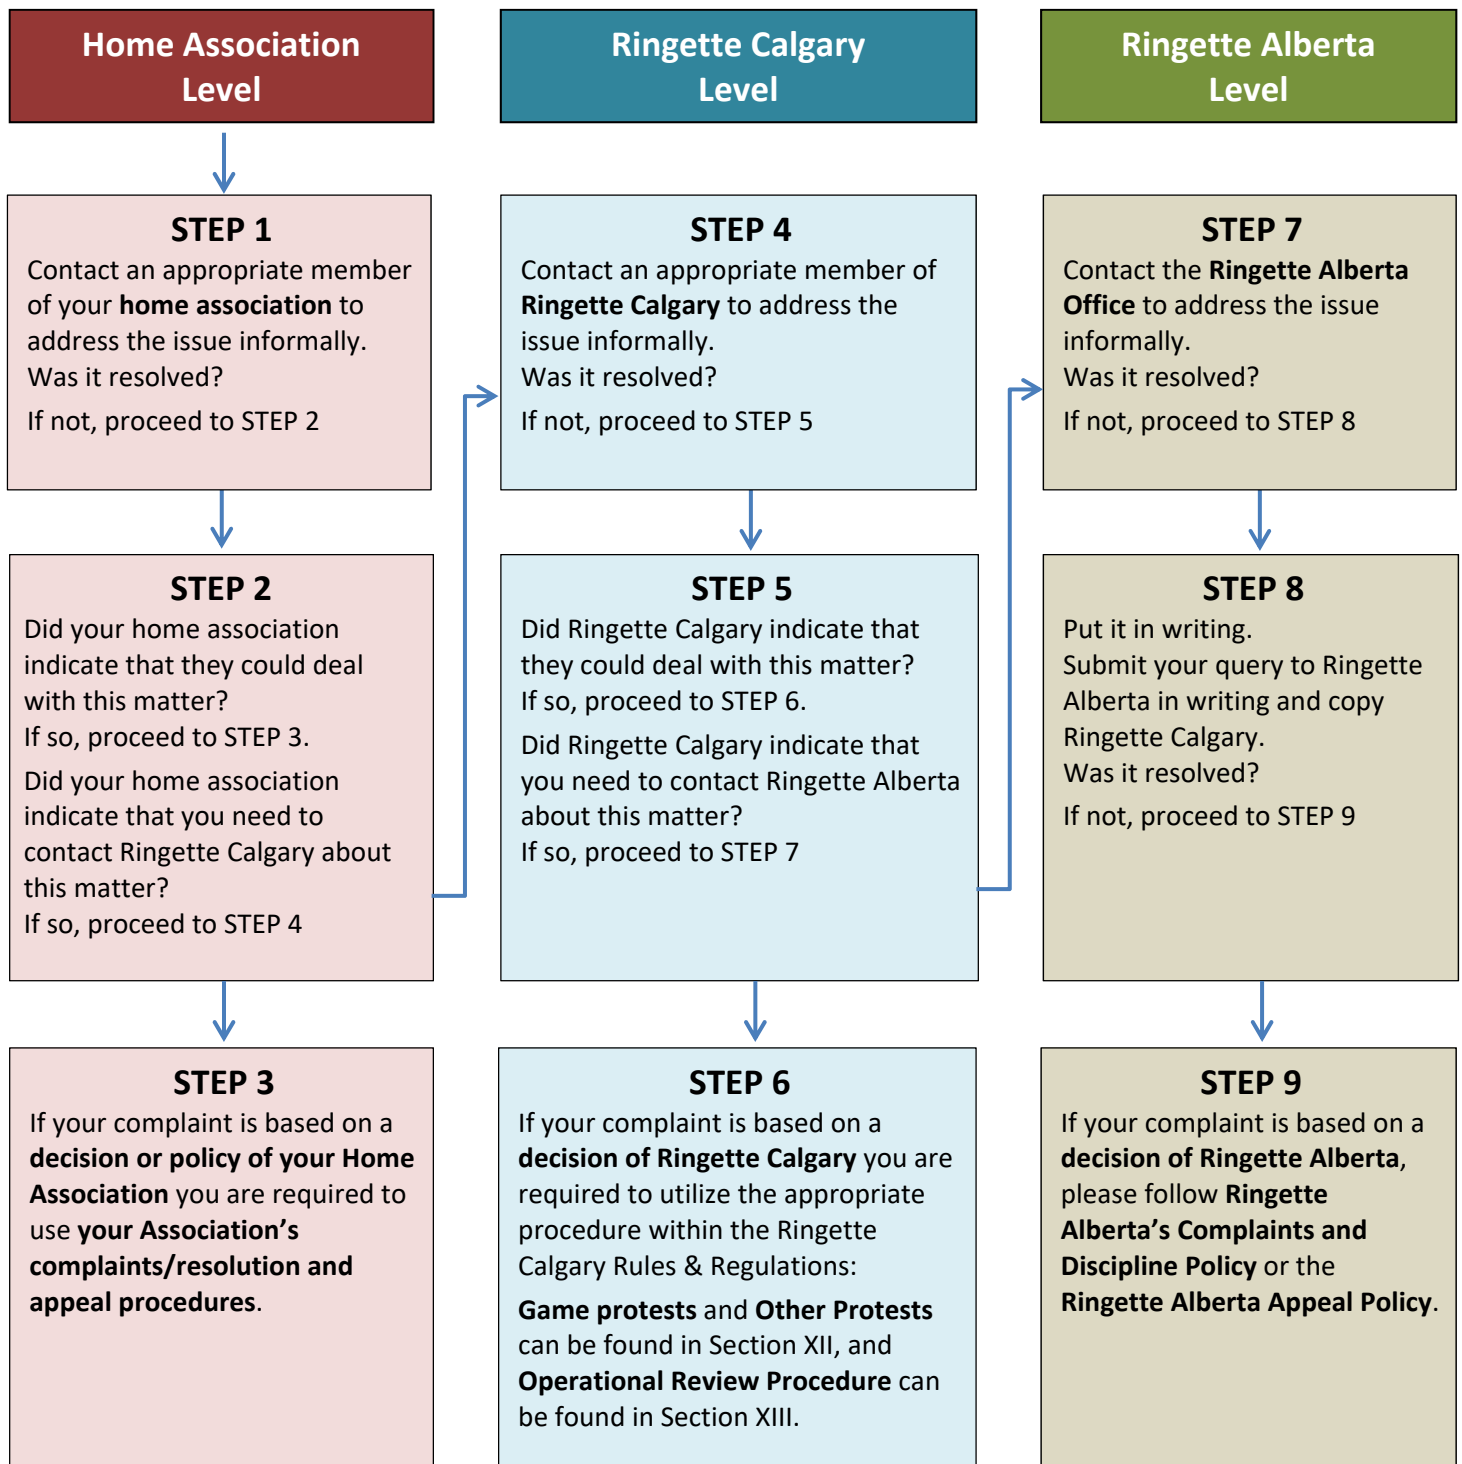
Home Association Level

STEP 1
Contact an appropriate member of your home association to address the issue informally.
Was it resolved?
If not, proceed to STEP 2

STEP 2
Did your home association indicate that they could deal with this matter?
If so, proceed to STEP 3.
Did your home association indicate that you need to contact Ringette Calgary about this matter?
If so, proceed to STEP 4

STEP 3
If your complaint is based on a decision or policy of your Home Association you are required to use your Association's complaints/resolution and appeal procedures.

Ringette Calgary Level

STEP 4
Contact an appropriate member of Ringette Calgary to address the issue informally.
Was it resolved?
If not, proceed to STEP 5

STEP 5
Did Ringette Calgary indicate that they could deal with this matter?
If so, proceed to STEP 6.
Did Ringette Calgary indicate that you need to contact Ringette Alberta about this matter?
If so, proceed to STEP 7

STEP 6
If your complaint is based on a decision of Ringette Calgary you are required to utilize the appropriate procedure within the Ringette Calgary Rules & Regulations:
Game protests and Other Protests can be found in Section XII, and Operational Review Procedure can be found in Section XIII.

Ringette Alberta Level

STEP 7
Contact the Ringette Alberta Office to address the issue informally.
Was it resolved?
If not, proceed to STEP 8

STEP 8
Put it in writing.
Submit your query to Ringette Alberta in writing and copy Ringette Calgary.
Was it resolved?
If not, proceed to STEP 9

STEP 9
If your complaint is based on a decision of Ringette Alberta, please follow Ringette Alberta's Complaints and Discipline Policy or the Ringette Alberta Appeal Policy.